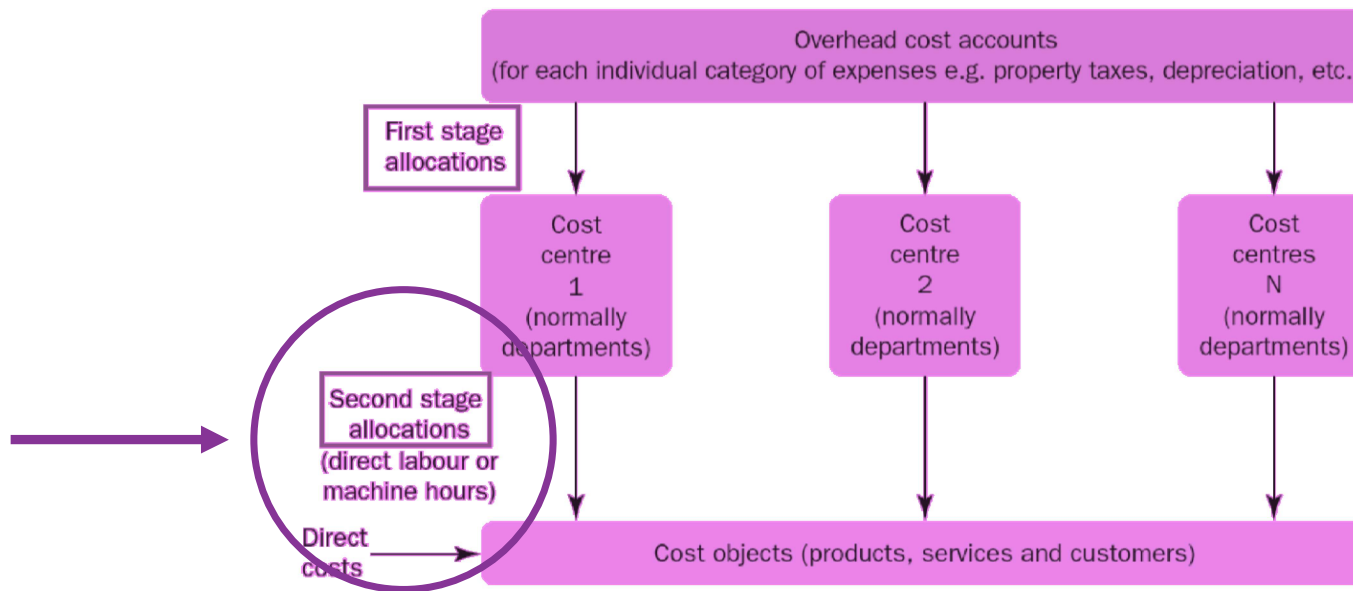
Overhead cost accounts
(for each individual category of expenses e.g. property taxes, depreciation, etc.

First stage allocations

Cost centre 1 (normally departments)

Cost centre 2 (normally departments)

Cost centres N (normally departments)

Second stage allocations
(direct labour or machine hours)

Direct costs

Cost objects (products, services and customers)